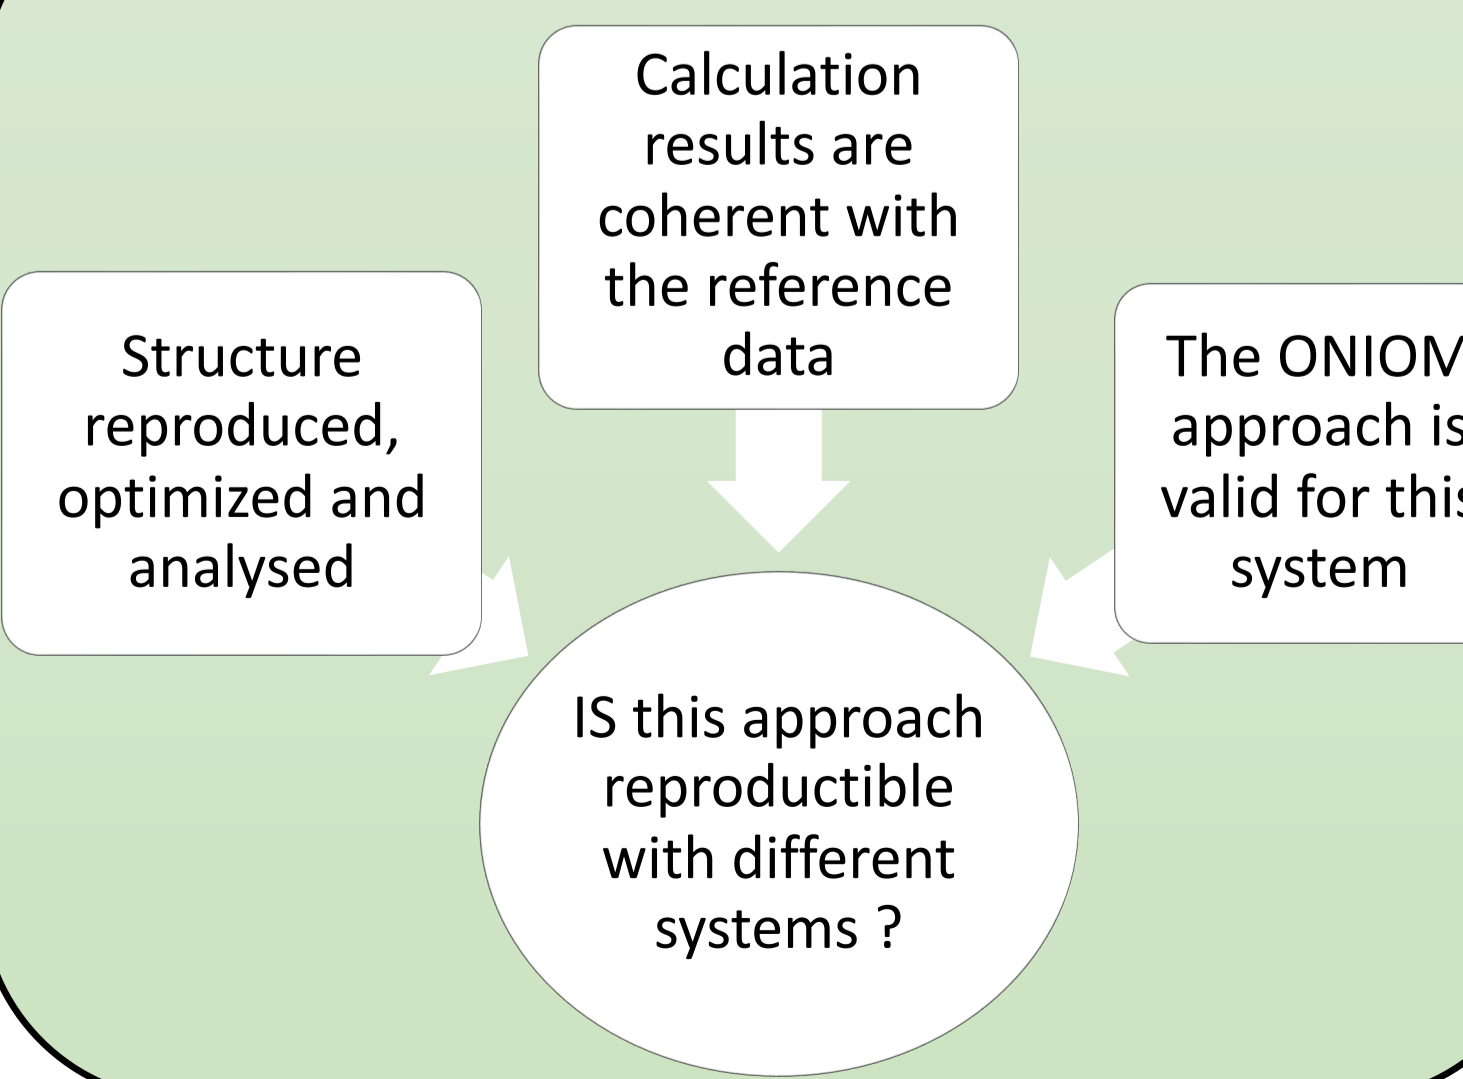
Calculation results are coherent with the reference data

Structure reproduced, optimized and analysed

The ONIOM approach is valid for this system

IS this approach reproductible with different systems ?